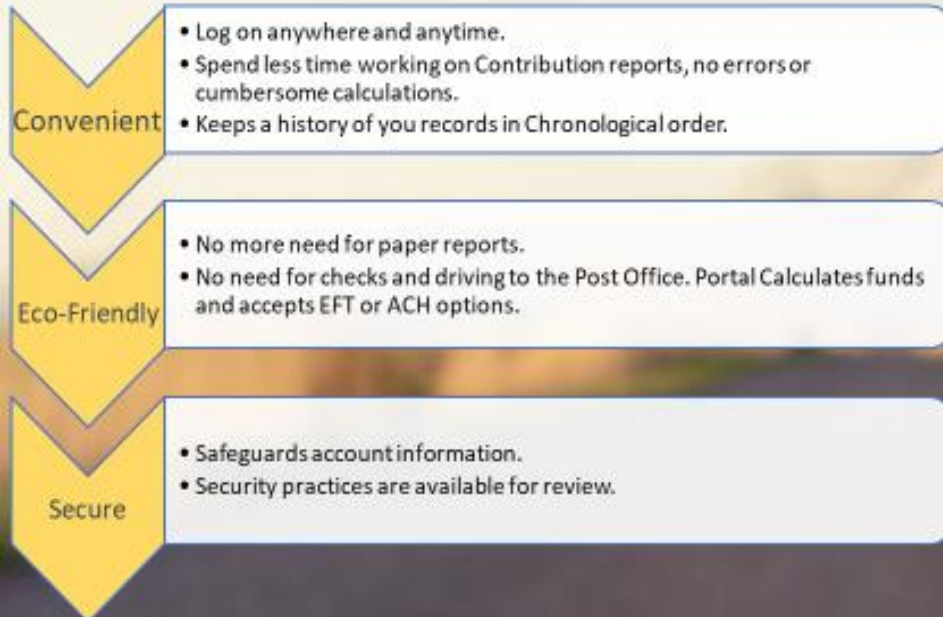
Convenient

• Log on anywhere and anytime.
• Spend less time working on Contribution reports, no errors or cumbersome calculations.
• Keeps a history of you records in Chronological order.

Eco-Friendly

• No more need for paper reports.
• No need for checks and driving to the Post Office. Portal Calculates funds and accepts EFT or ACH options.

Secure

• Safeguards account information.
• Security practices are available for review.